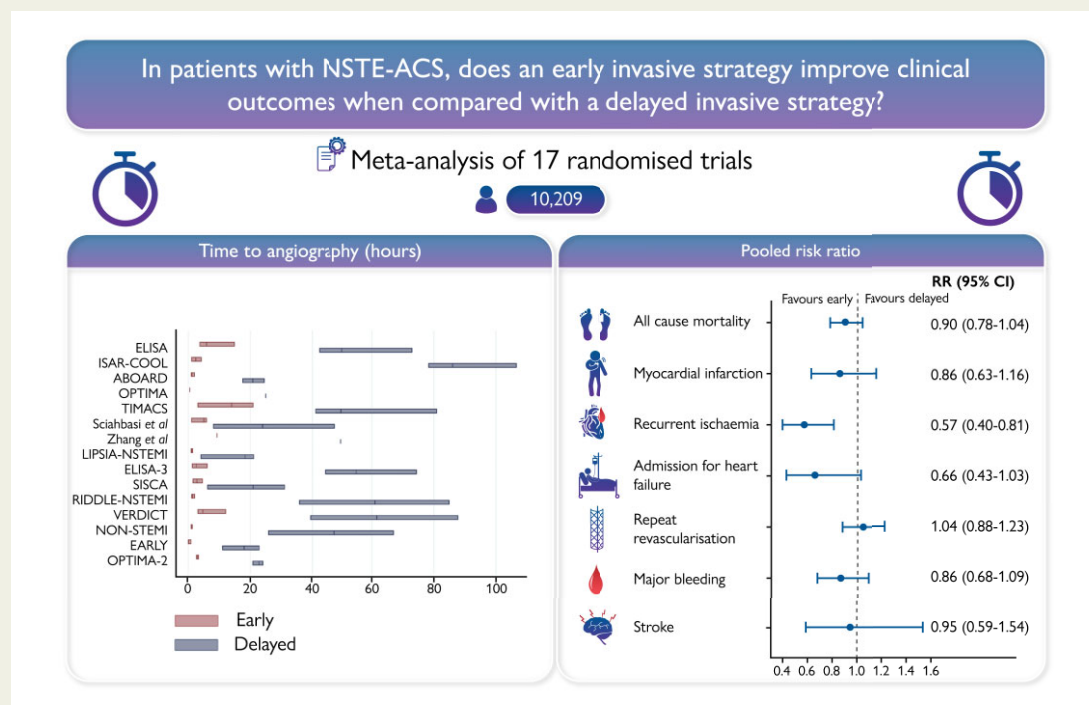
In patients with NSTE-ACS, does an early invasive strategy improve clinical outcomes when compared with a delayed invasive strategy?

Meta-analysis of 17 randomised trials

10,209

Time to angiography (hours)

ELISA
ISAR-COOL
ABOARD
OPTIMA
TIMACS
Sciahbasi et al
Zhang et al
LIPSIA-NSTEMI
ELISA-3
SISCA
RIDDLE-NSTEMI
VERDICT
NON-STEMI
EARLY
OPTIMA-2

0 20 40 60 80 100

Early
Delayed

Pooled risk ratio

RR (95% CI)

Favours early | Favours delayed

All cause mortality 0.90 (0.78-1.04)
Myocardial infarction 0.86 (0.63-1.16)
Recurrent ischaemia 0.57 (0.40-0.81)
Admission for heart failure 0.66 (0.43-1.03)
Repeat revascularisation 1.04 (0.88-1.23)
Major bleeding 0.86 (0.68-1.09)
Stroke 0.95 (0.59-1.54)

0.4 0.6 0.8 1.0 1.2 1.4 1.6